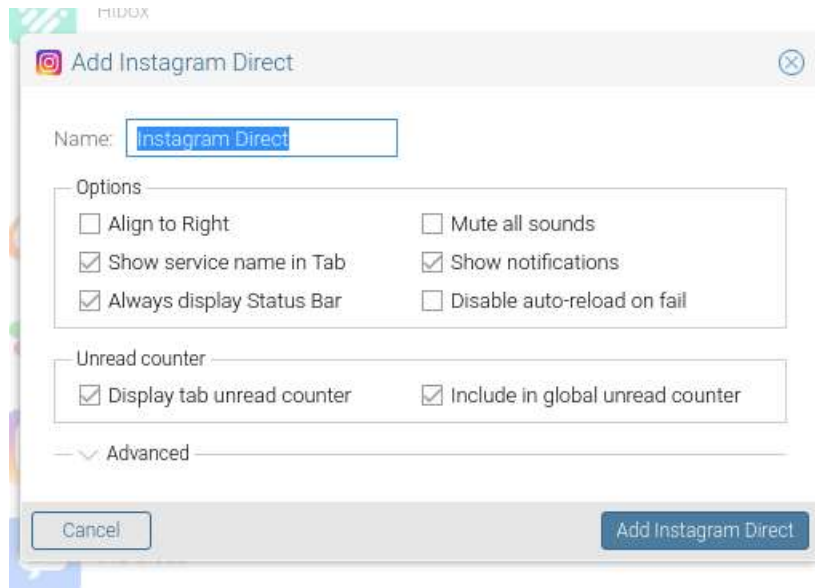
Hibox

Add Instagram Direct

Name: Instagram Direct

Options

Align to Right
Mute all sounds
Show service name in Tab
Show notifications
Always display Status Bar
Disable auto-reload on fail

Unread counter

Display tab unread counter
Include in global unread counter

Advanced

Cancel
Add Instagram Direct